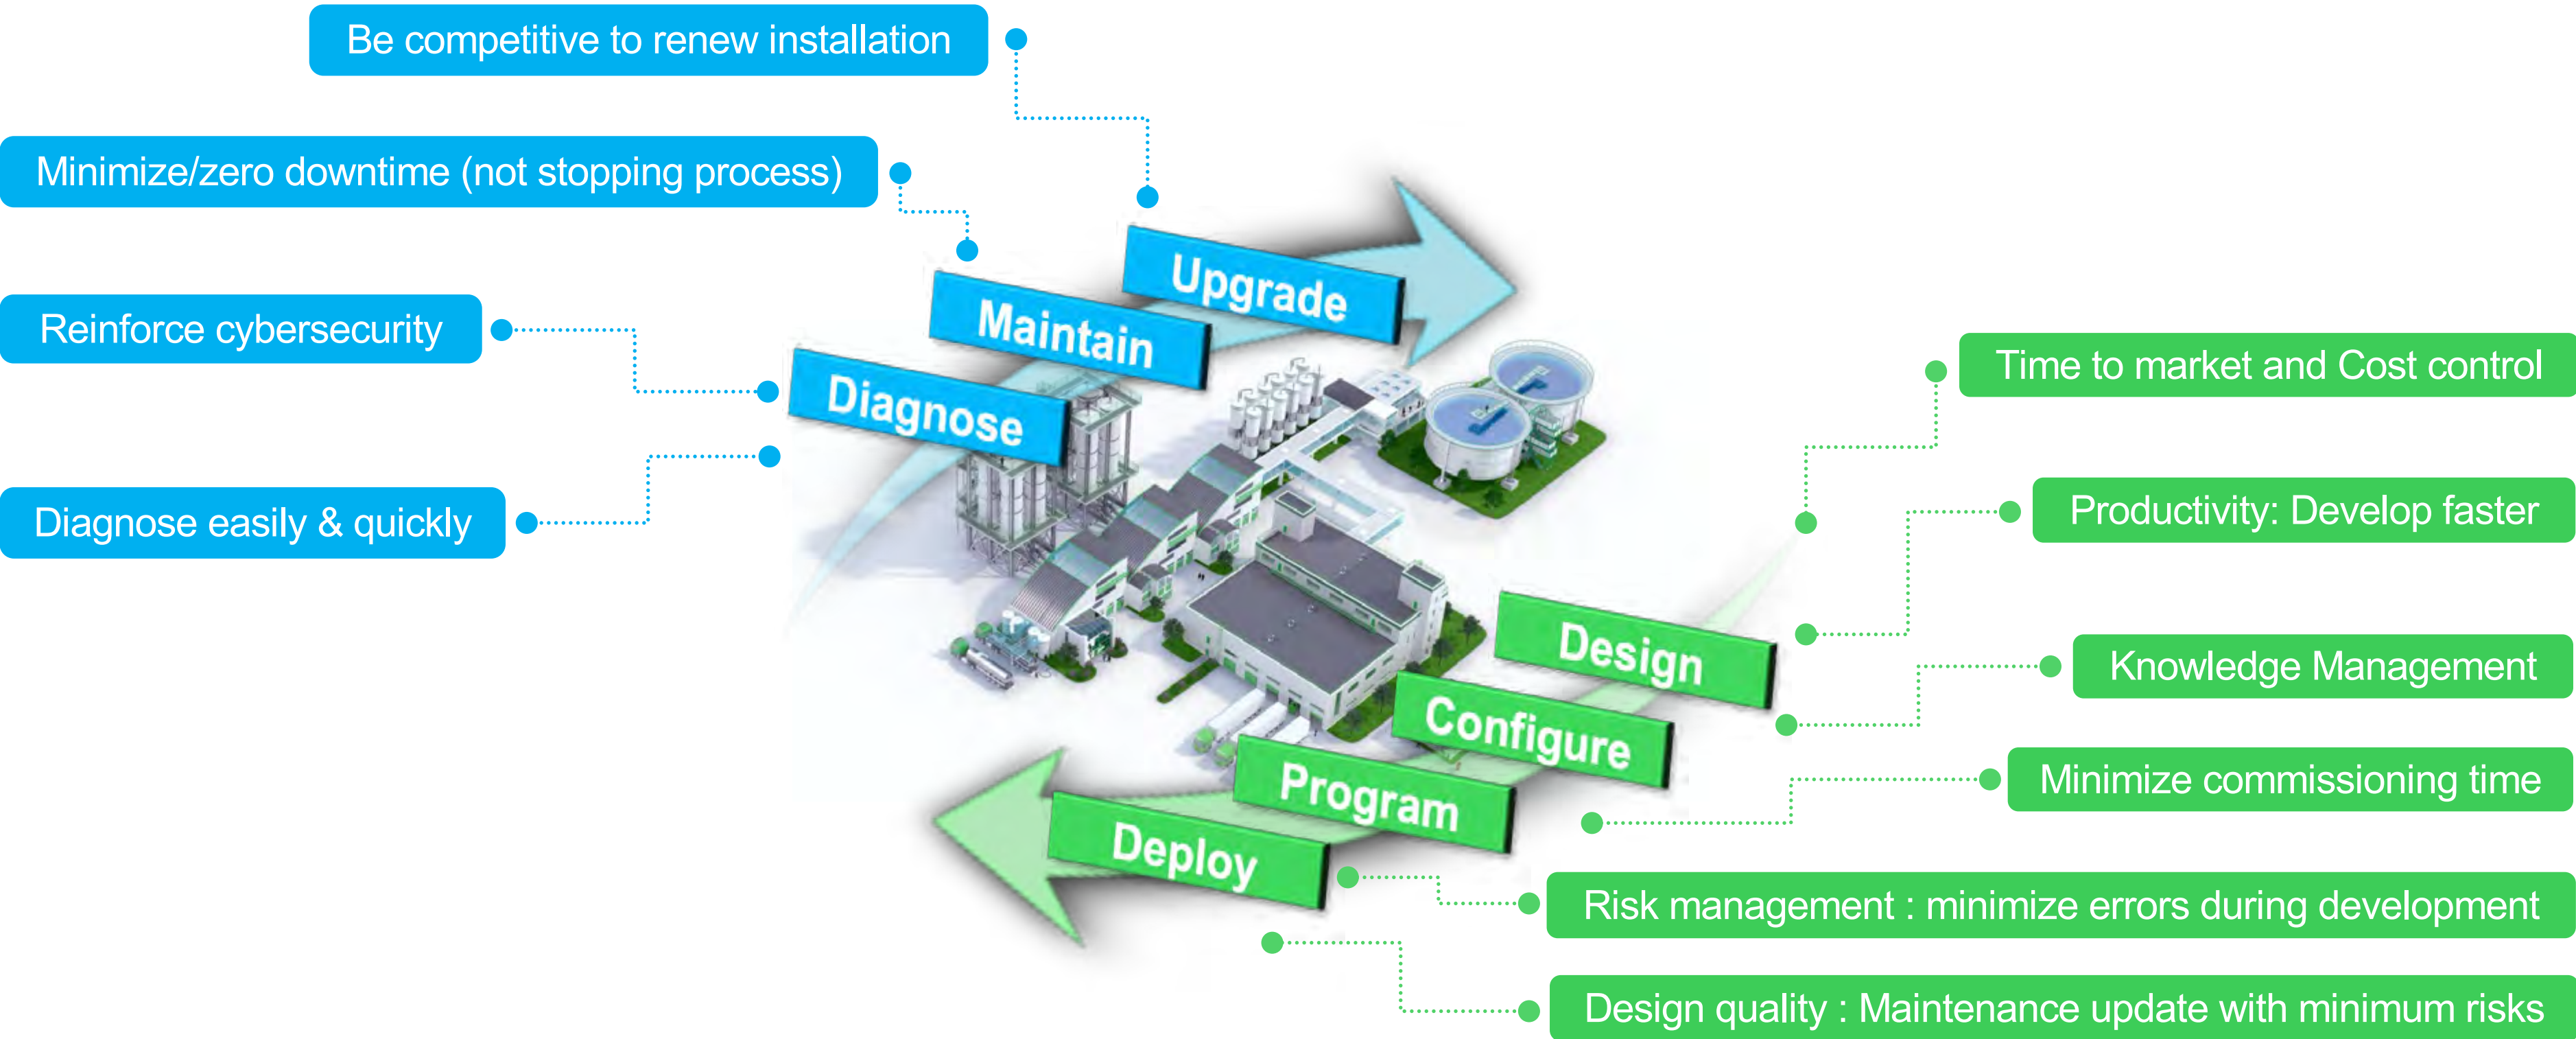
Be competitive to renew installation

Minimize/zero downtime (not stopping process)

Reinforce cybersecurity

Diagnose easily & quickly

Upgrade

Maintain

Diagnose

Time to market and Cost control

Productivity: Develop faster

Knowledge Management

Minimize commissioning time

Risk management : minimize errors during development

Design quality : Maintenance update with minimum risks

Design

Configure

Program

Deploy